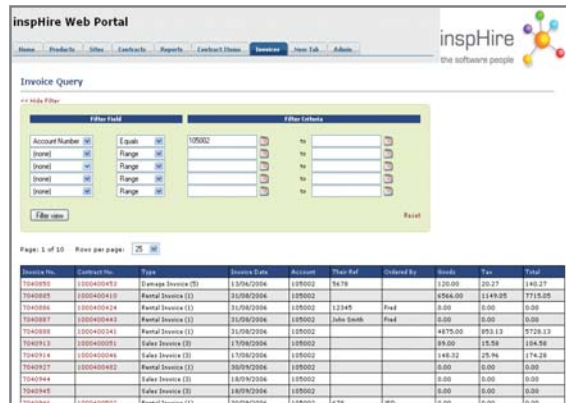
inspHire Web Portal

Home | Products | Sites | Contracts | Reports | Contract Items | Invoices | New Tab | Admin

inspHire
the software people

Invoice Query

<< Hide Filter

| Filter Field | | Filter Criteria | | |
|---|---|---|---|---|
| Account Number | Equals | 105002 | to | |
| (none) | Range | | to | |
| (none) | Range | | to | |
| (none) | Range | | to | |
| (none) | Range | | to | |

Filter view

Reset

Page: 1 of 10 Rows per page: 25

| Invoice No. | Contract No. | Type | Invoice Date | Account | Their Ref | Ordered By | Goods | Tax | Total |
|---|---|---|---|---|---|---|---|---|---|
| 7040850 | 1000400452 | Damage Invoice (5) | 13/06/2006 | 105002 | 5678 | | 120.00 | 20.27 | 140.27 |
| 7040885 | 1000400410 | Rental Invoice (1) | 31/08/2006 | 105002 | | | 6566.00 | 1149.05 | 7715.05 |
| 7040886 | 1000400424 | Rental Invoice (1) | 31/08/2006 | 105002 | 12345 | Fred | 0.00 | 0.00 | 0.00 |
| 7040887 | 1000400443 | Rental Invoice (1) | 31/08/2006 | 105002 | John Smith | Fred | 0.00 | 0.00 | 0.00 |
| 7040888 | 1000400341 | Rental Invoice (1) | 31/08/2006 | 105002 | | | 4875.00 | 853.13 | 5728.13 |
| 7040913 | 1000400051 | Sales Invoice (3) | 17/08/2006 | 105002 | | | 89.00 | 15.58 | 104.58 |
| 7040914 | 1000400046 | Sales Invoice (3) | 17/08/2006 | 105002 | | | 148.32 | 25.96 | 174.28 |
| 7040927 | 1000400482 | Rental Invoice (1) | 30/09/2006 | 105002 | | | 0.00 | 0.00 | 0.00 |
| 7040944 | | Sales Invoice (3) | 18/09/2006 | 105002 | | | 0.00 | 0.00 | 0.00 |
| 7040945 | | Sales Invoice (3) | 18/09/2006 | 105002 | | | 0.00 | 0.00 | 0.00 |
| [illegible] | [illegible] | Rental Invoice (1) | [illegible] | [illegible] | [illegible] | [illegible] | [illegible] | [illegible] | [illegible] |